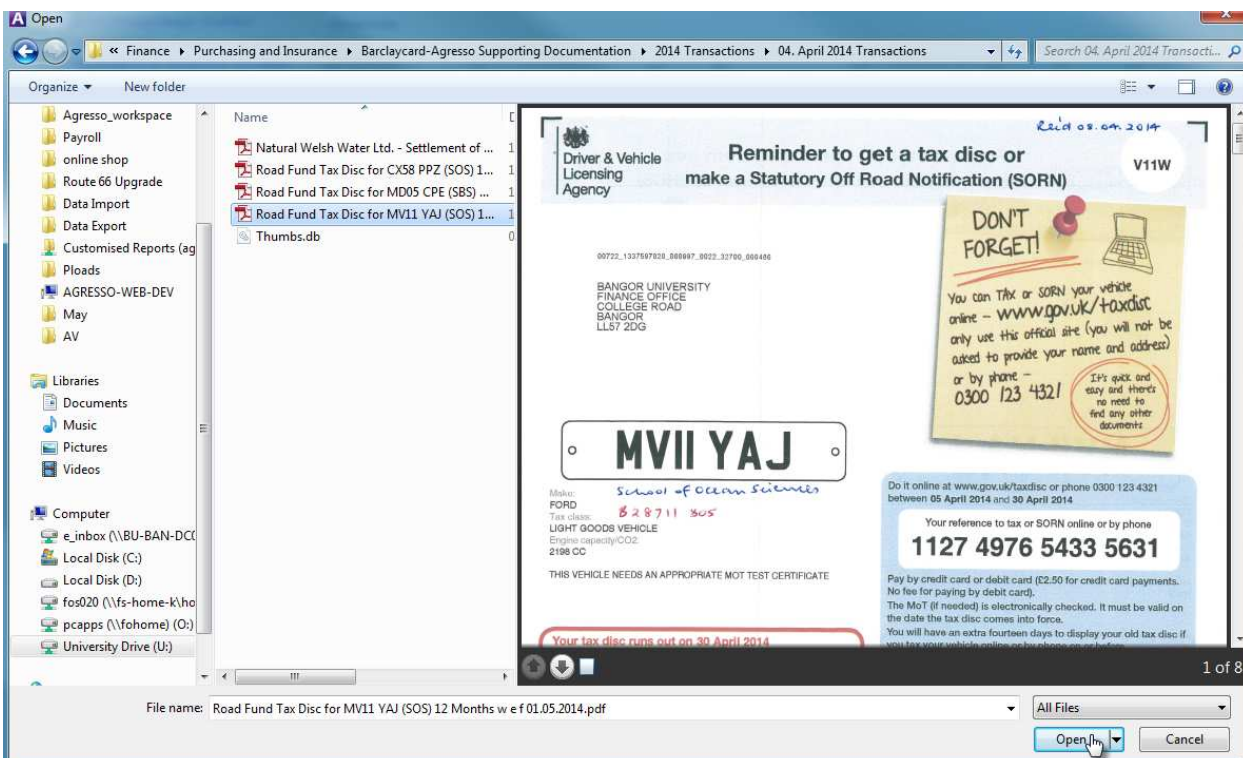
Open

« Finance ▸ Purchasing and Insurance ▸ Barclaycard-Agresso Supporting Documentation ▸ 2014 Transactions ▸ 04. April 2014 Transactions

Search 04. April 2014 Transacti...

Organize ▾ New folder

Agresso_workspace
Payroll
online shop
Route 66 Upgrade
Data Import
Data Export
Customised Reports (ag
Ploads
AGRESSO-WEB-DEV
May
AV

Libraries
Documents
Music
Pictures
Videos

Computer
e_inbox (\\BU-BAN-DC(
Local Disk (C:)
Local Disk (D:)
fos020 (\\fs-home-k\ho
pcapps (\\fohome) (O:)
University Drive (U:)

Name
Natural Welsh Water Ltd. - Settlement of ...
Road Fund Tax Disc for CX58 PPZ (SOS) 1...
Road Fund Tax Disc for MD05 CPE (SBS) ...
Road Fund Tax Disc for MV11 YAJ (SOS) 1...
Thumbs.db

Rec'd 08.04.2014

Driver & Vehicle Licensing Agency

Reminder to get a tax disc or make a Statutory Off Road Notification (SORN)

V11W

00722_1337597020_000097_0022_32700_000486

BANGOR UNIVERSITY
FINANCE OFFICE
COLLEGE ROAD
BANGOR
LL57 2DG

DON'T FORGET!

You can TAX or SORN your vehicle online – www.gov.uk/taxdisc only use this official site (you will not be asked to provide your name and address) or by phone – 0300 123 4321

It's quick and easy and there's no need to find any other documents

MVII YAJ

Make: FORD School of Ocean Sciences
Tax class: 828711 805
LIGHT GOODS VEHICLE
Engine capacity/CO2:
2198 CC

THIS VEHICLE NEEDS AN APPROPRIATE MOT TEST CERTIFICATE

Your tax disc runs out on 30 April 2014

Do it online at www.gov.uk/taxdisc or phone 0300 123 4321 between 05 April 2014 and 30 April 2014

Your reference to tax or SORN online or by phone

1127 4976 5433 5631

Pay by credit card or debit card (£2.50 for credit card payments. No fee for paying by debit card).
The MoT (if needed) is electronically checked. It must be valid on the date the tax disc comes into force.
You will have an extra fourteen days to display your old tax disc if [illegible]

1 of 8

File name: Road Fund Tax Disc for MV11 YAJ (SOS) 12 Months w e f 01.05.2014.pdf

All Files

Open

Cancel